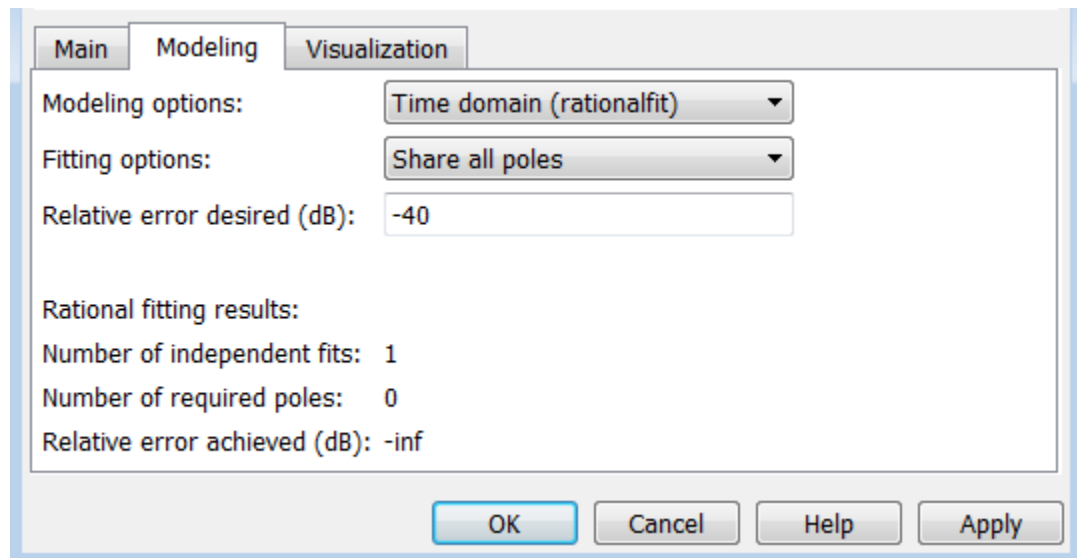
Main Modeling Visualization

Modeling options: Time domain (rationalfit)

Fitting options: Share all poles

Relative error desired (dB): -40

Rational fitting results:

Number of independent fits: 1

Number of required poles: 0

Relative error achieved (dB): -inf

OK Cancel Help Apply